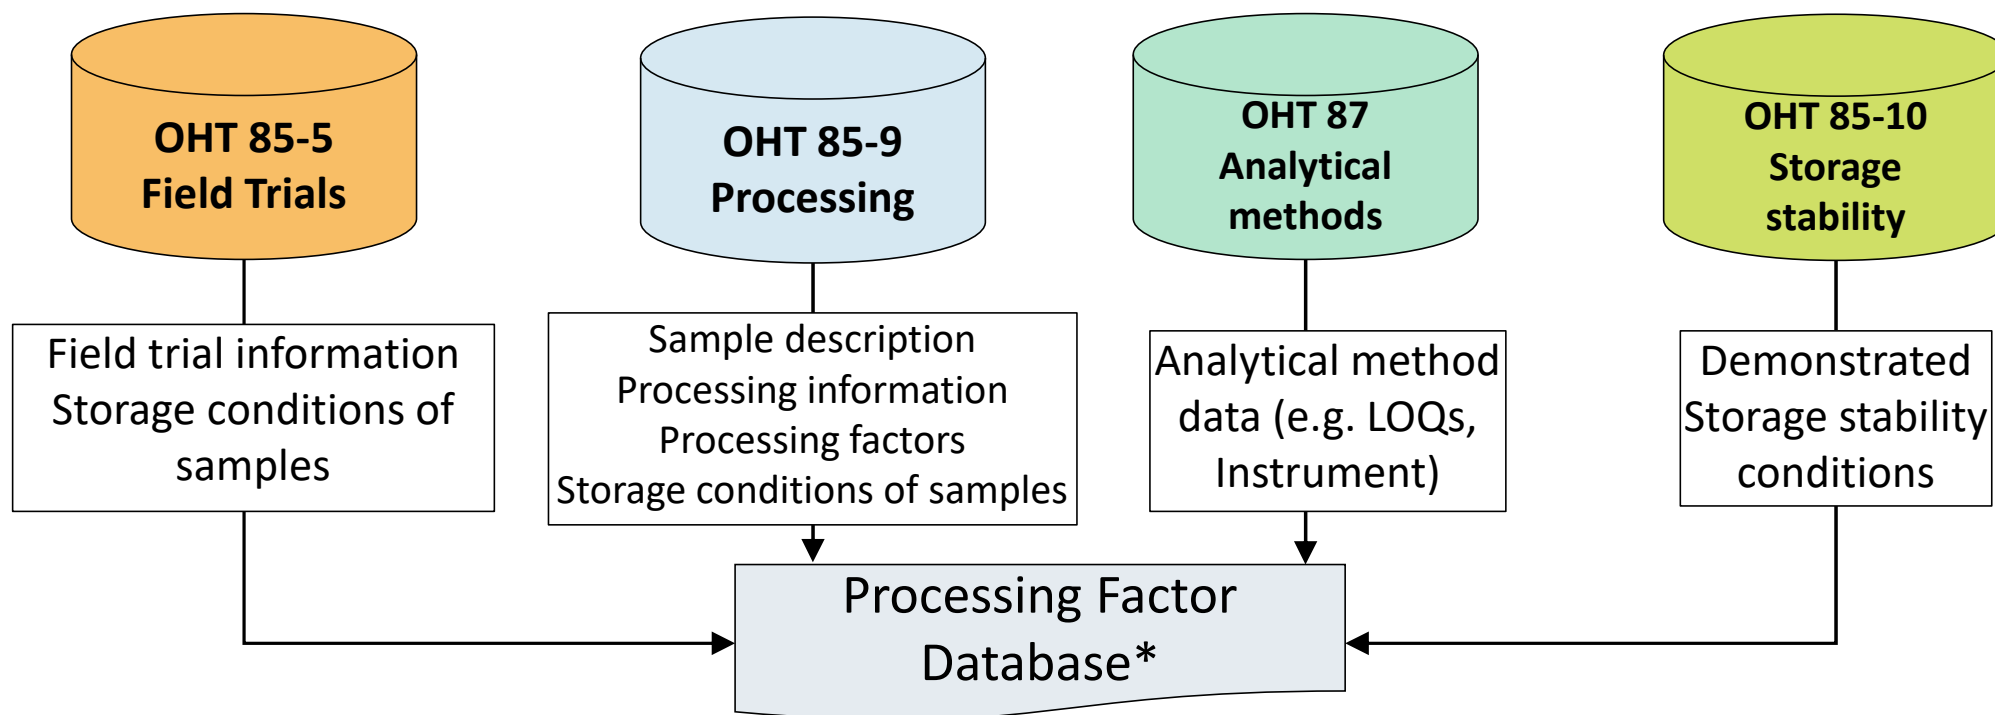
OHT 85-5
Field Trials

OHT 85-9
Processing

OHT 87
Analytical methods

OHT 85-10
Storage stability

Field trial information
Storage conditions of samples

Sample description
Processing information
Processing factors
Storage conditions of samples

Analytical method data (e.g. LOQs, Instrument)

Demonstrated Storage stability conditions

Processing Factor Database*